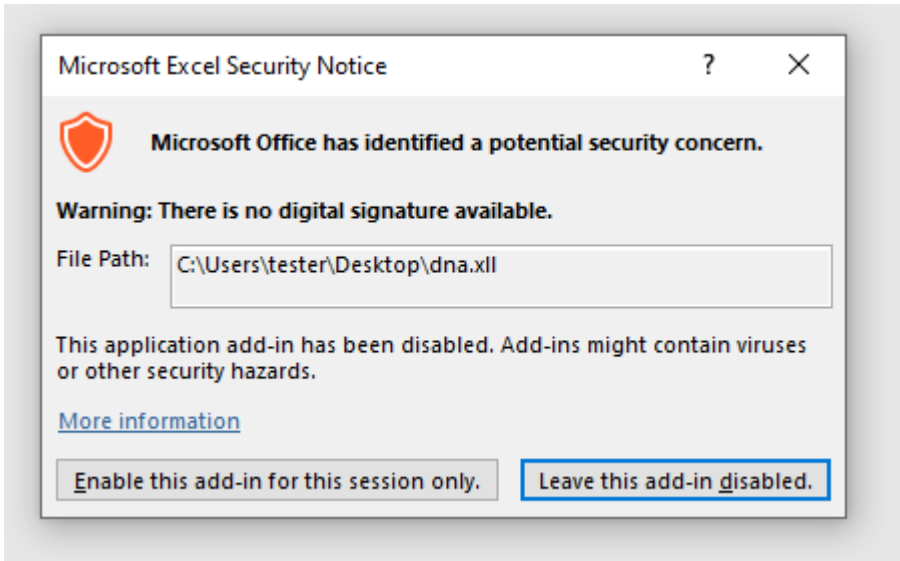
Microsoft Excel Security Notice ? X

Microsoft Office has identified a potential security concern.

Warning: There is no digital signature available.

File Path: C:\Users\tester\Desktop\dna.xll

This application add-in has been disabled. Add-ins might contain viruses or other security hazards.

More information

Enable this add-in for this session only.

Leave this add-in disabled.